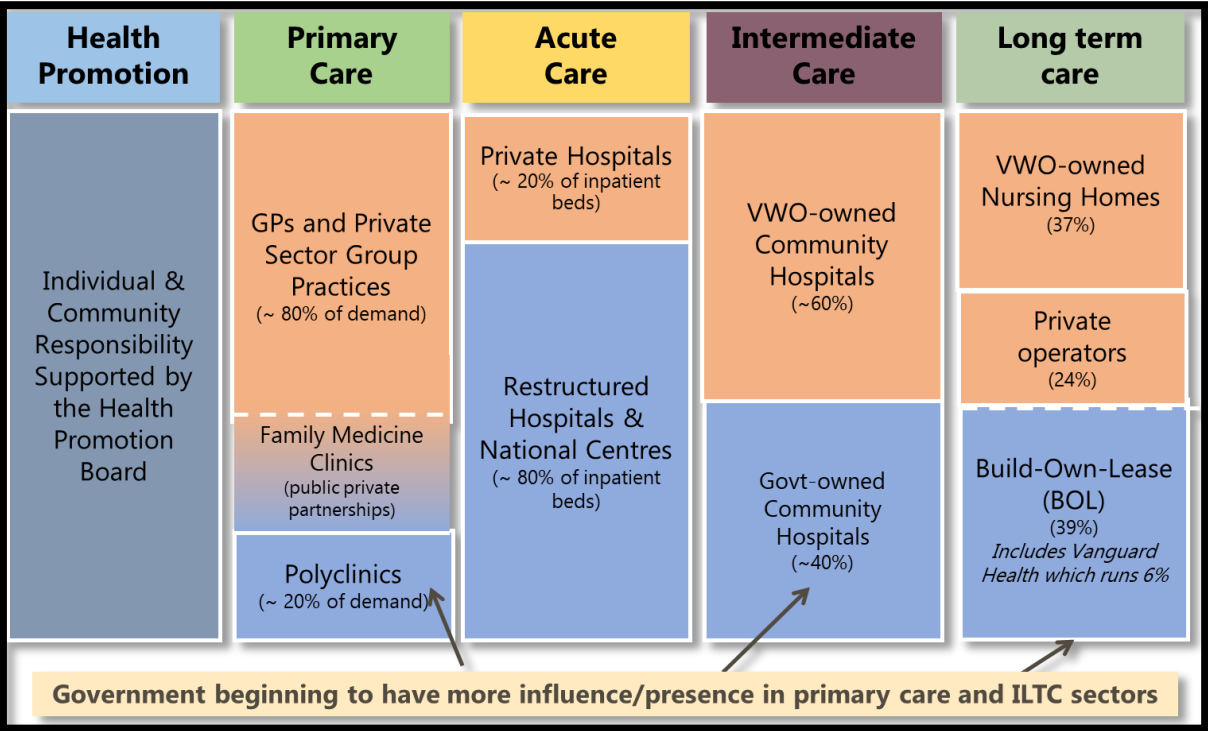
Health Promotion

Individual & Community Responsibility Supported by the Health Promotion Board

Primary Care

GPs and Private Sector Group Practices
(~ 80% of demand)

Family Medicine Clinics
(public private partnerships)

Polyclinics
(~ 20% of demand)

Acute Care

Private Hospitals
(~ 20% of inpatient beds)

Restructured Hospitals & National Centres
(~ 80% of inpatient beds)

Intermediate Care

VWO-owned Community Hospitals
(~60%)

Govt-owned Community Hospitals
(~40%)

Long term care

VWO-owned Nursing Homes
(37%)

Private operators
(24%)

Build-Own-Lease (BOL)
(39%)
Includes Vanguard Health which runs 6%

Government beginning to have more influence/presence in primary care and ILTC sectors